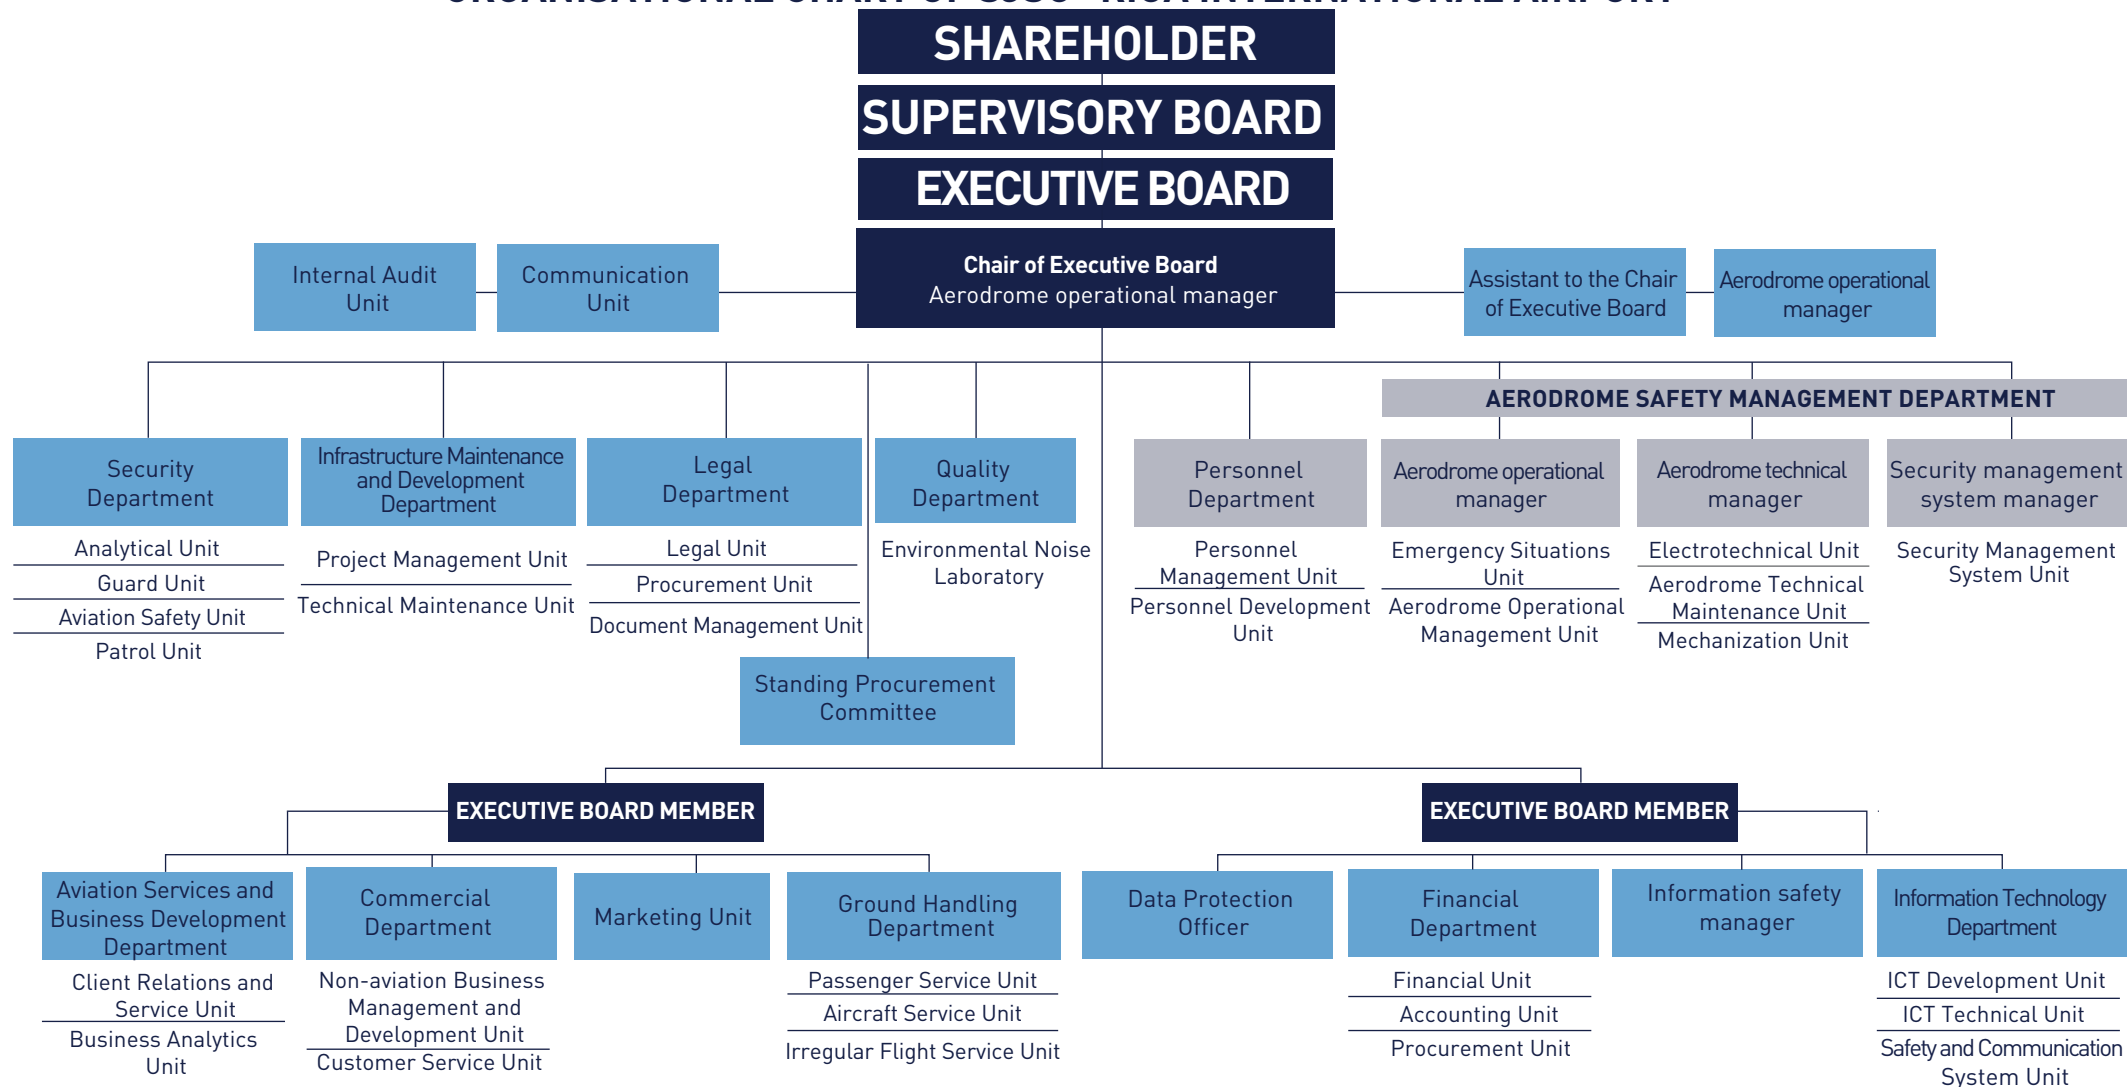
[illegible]

SHAREHOLDER

SUPERVISORY BOARD

EXECUTIVE BOARD

Internal Audit Unit

Communication Unit

Chair of Executive Board
Aerodrome operational manager

Assistant to the Chair of Executive Board

Aerodrome operational manager

AERODROME SAFETY MANAGEMENT DEPARTMENT

Security Department
Analytical Unit
Guard Unit
Aviation Safety Unit
Patrol Unit

Infrastructure Maintenance and Development Department
Project Management Unit
Technical Maintenance Unit

Legal Department
Legal Unit
Procurement Unit
Document Management Unit

Quality Department
Environmental Noise Laboratory

Standing Procurement Committee

Personnel Department
Personnel Management Unit
Personnel Development Unit

Aerodrome operational manager
Emergency Situations Unit
Aerodrome Operational Management Unit

Aerodrome technical manager
Electrotechnical Unit
Aerodrome Technical Maintenance Unit
Mechanization Unit

Security management system manager
Security Management System Unit

EXECUTIVE BOARD MEMBER

Aviation Services and Business Development Department
Client Relations and Service Unit
Business Analytics Unit

Commercial Department
Non-aviation Business Management and Development Unit
Customer Service Unit

Marketing Unit

Ground Handling Department
Passenger Service Unit
Aircraft Service Unit
Irregular Flight Service Unit

EXECUTIVE BOARD MEMBER

Data Protection Officer

Financial Department
Financial Unit
Accounting Unit
Procurement Unit

Information safety manager

Information Technology Department
ICT Development Unit
ICT Technical Unit
Safety and Communication System Unit